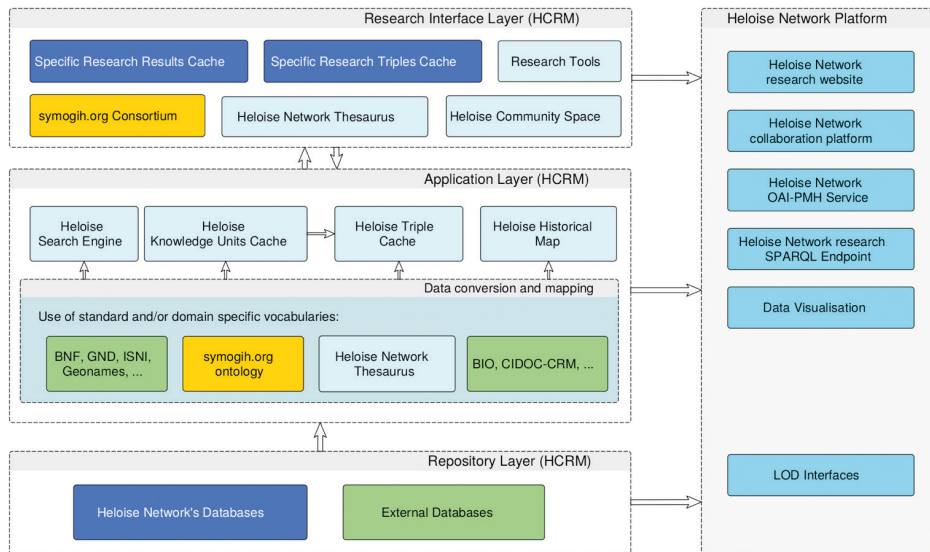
Research Interface Layer (HCRM)

Specific Research Results Cache

Specific Research Triples Cache

Research Tools

symogih.org Consortium

Heloise Network Thesaurus

Heloise Community Space

Application Layer (HCRM)

Heloise Search Engine

Heloise Knowledge Units Cache

Heloise Triple Cache

Heloise Historical Map

Data conversion and mapping

Use of standard and/or domain specific vocabularies:

BNF, GND, ISNI, Geonames, ...

symogih.org ontology

Heloise Network Thesaurus

BIO, CIDOC-CRM, ...

Repository Layer (HCRM)

Heloise Network's Databases

External Databases

Heloise Network Platform

Heloise Network research website

Heloise Network collaboration platform

Heloise Network OAI-PMH Service

Heloise Network research SPARQL Endpoint

Data Visualisation

LOD Interfaces